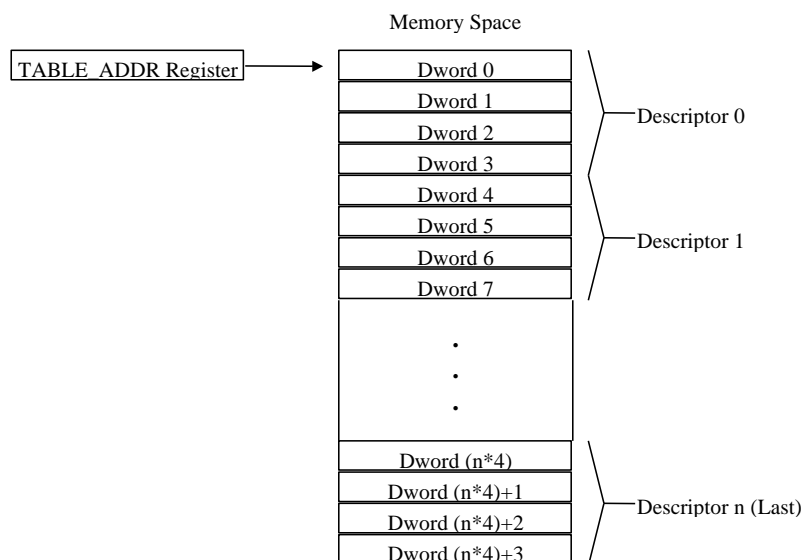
Memory Space

TABLE_ADDR Register

Dword 0
Dword 1
Dword 2
Dword 3
Dword 4
Dword 5
Dword 6
Dword 7

.
.
.

Dword (n*4)
Dword (n*4)+1
Dword (n*4)+2
Dword (n*4)+3

Descriptor 0

Descriptor 1

Descriptor n (Last)